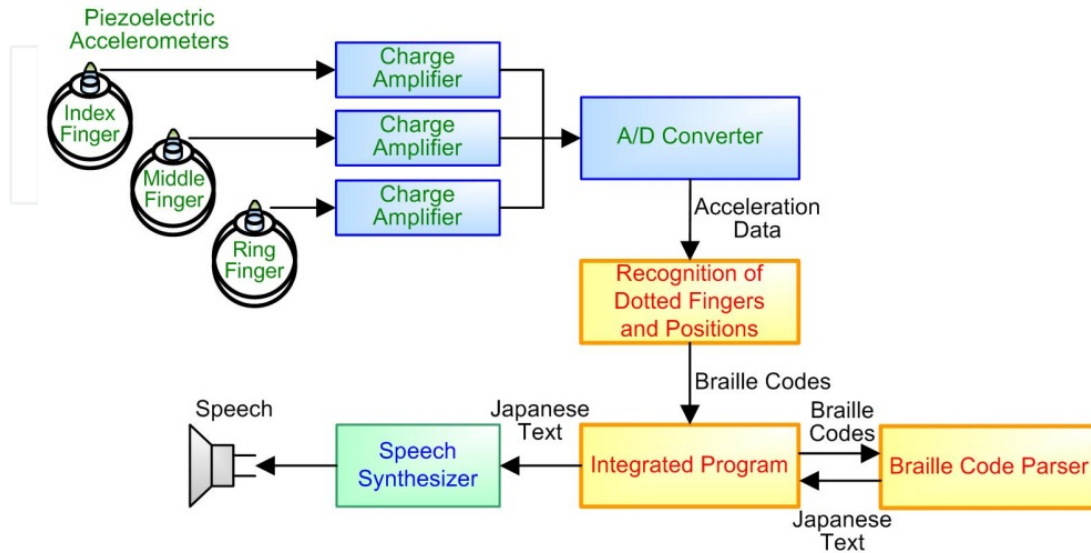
Piezoelectric Accelerometers

Index Finger

Middle Finger

Ring Finger

Charge Amplifier

Charge Amplifier

Charge Amplifier

A/D Converter

Acceleration Data

Recognition of Dotted Fingers and Positions

Braille Codes

Speech

Japanese Text

Speech Synthesizer

Integrated Program

Braille Codes

Braille Code Parser

Japanese Text